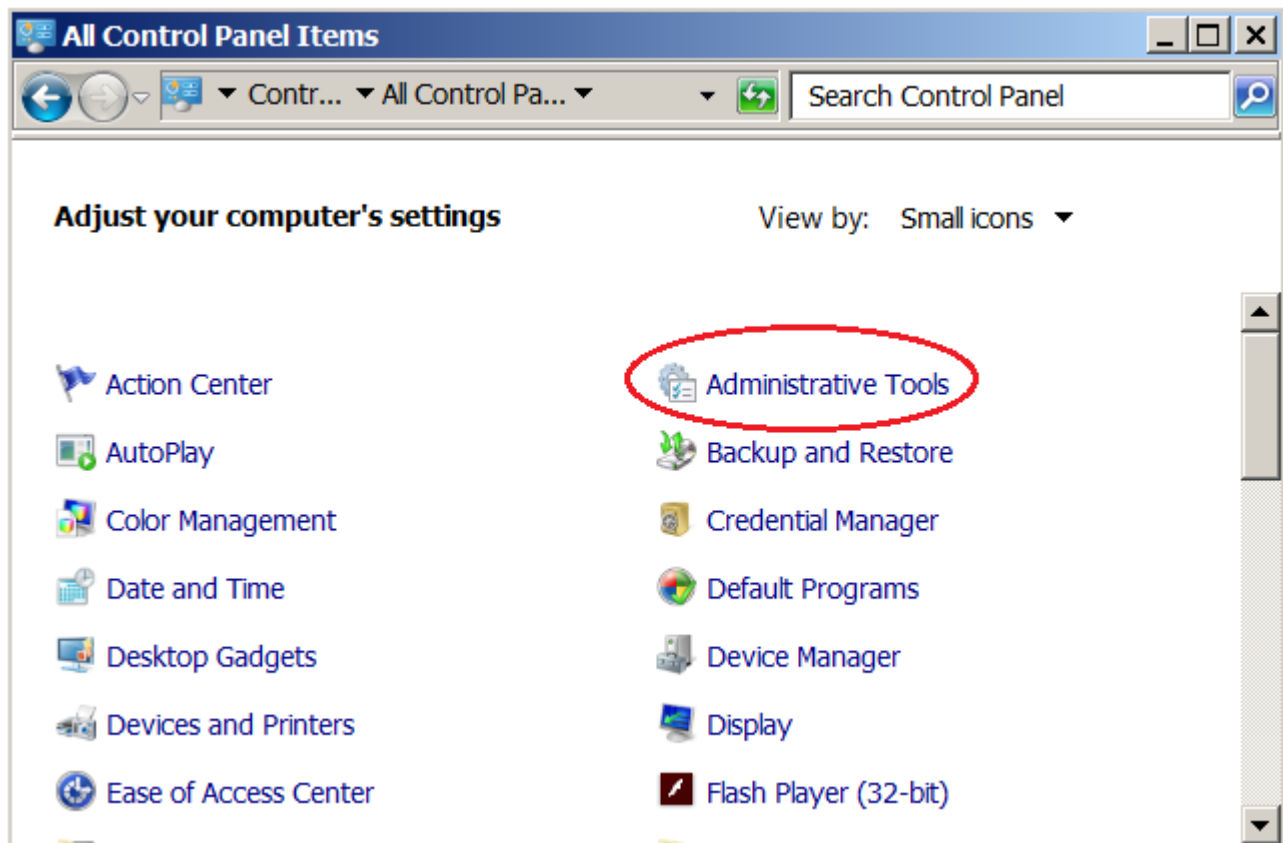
All Control Panel Items

Contr... All Control Pa...

Search Control Panel

Adjust your computer's settings

View by: Small icons

Action Center
Administrative Tools
AutoPlay
Backup and Restore
Color Management
Credential Manager
Date and Time
Default Programs
Desktop Gadgets
Device Manager
Devices and Printers
Display
Ease of Access Center
Flash Player (32-bit)